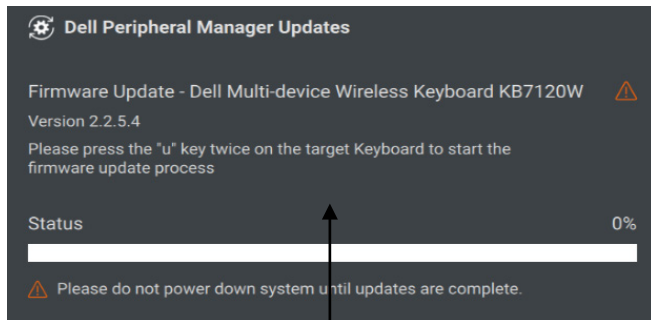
Dell Peripheral Manager Updates

Firmware Update - Dell Multi-device Wireless Keyboard KB7120W

Version 2.2.5.4

Please press the "u" key twice on the target Keyboard to start the firmware update process

Status

0%

Please do not power down system until updates are complete.